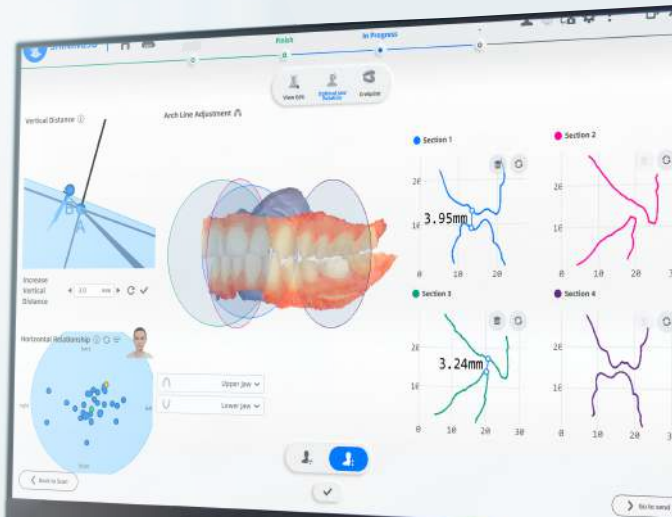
Finish
In Progress
View STL
Vertical Distance
Arch Line Adjustment
Section 1
Section 2
20
10
0
3.95mm
10
20
20
10
0
10
20
Increase Vertical Distance
Horizontal Relationship
Upper Jaw
Lower Jaw
Section 3
Section 4
20
10
0
3.24mm
10
20
30
20
10
0
10
20
Back to Scan